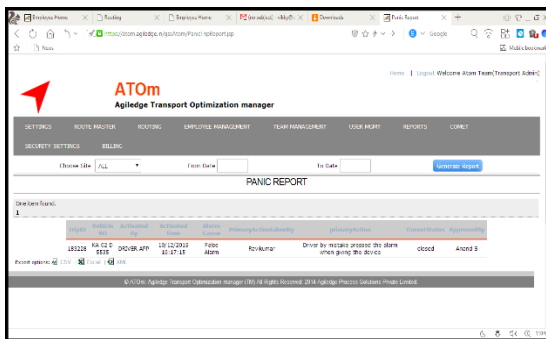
Employee Home | Routing | Employee Home | (no subject) - nikhil | Downloads | Panic Report

https://atom.agiledge.in/AgileAtom/PanicReport.jsp

Google

News

Mobile bookmarks

Home | Logout Welcome Atom Team(Transport Admin)

ATOm
Agiledge Transport Optimization manager

SETTINGS | ROUTE MASTER | ROUTING | EMPLOYEE MANAGEMENT | TEAM MANAGEMENT | USER MGMT | REPORTS | COMET

SECURITY SETTINGS | BILLING

Choose Site ALL

From Date

To Date

Generate Report

PANIC REPORT

One item found.
1

| TripID | Vehicle No | Activated By | Activated Time | Alarm Cause | PrimaryActionTakenBy | primaryAction | CurrentStatus | ApprovedBy |
|---|---|---|---|---|---|---|---|---|
| 183228 | Ka 02 D 5535 | DRIVER APP | 19/12/2016 10:17:15 | False Alarm | Ravikumar | Driver by mistake pressed the alarm when giving the device | closed | Anand S |

Export options: CSV | Excel | XML

© ATOm: Agiledge Transport Optimization manager (TM) All Rights Reserved: 2016 Agiledge Process Solutions Private Limited.